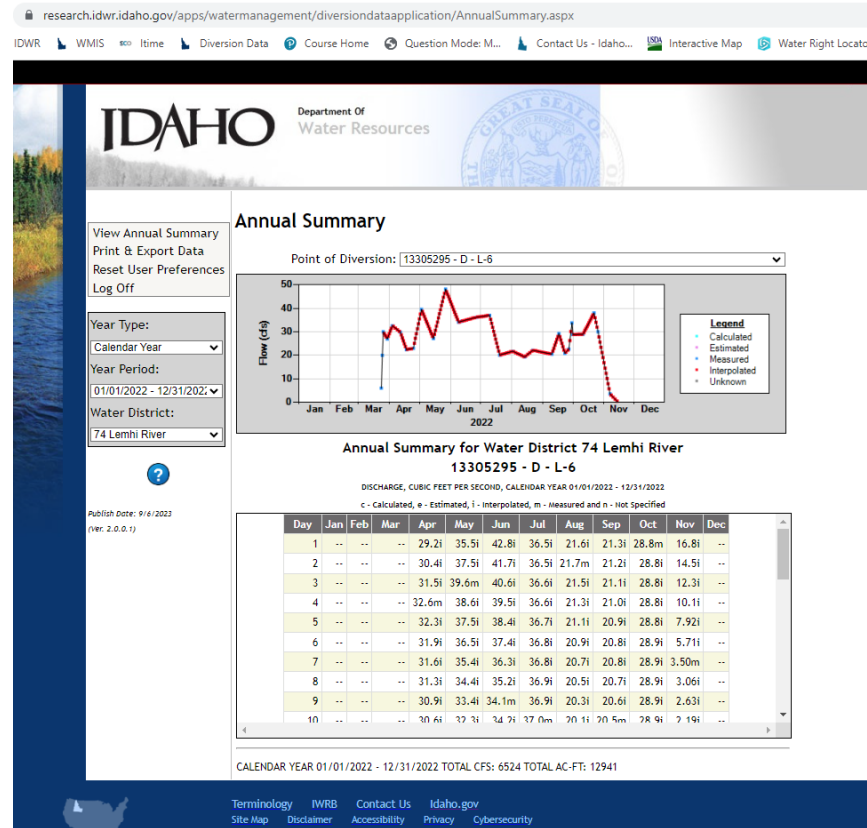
research.idwr.idaho.gov/apps/watermanagement/diversiondataapplication/AnnualSummary.aspx

IDWR WMIS Itime Diversion Data Course Home Question Mode: M... Contact Us - Idaho... Interactive Map Water Right Locato

IDAHO Department Of Water Resources

View Annual Summary
Print & Export Data
Reset User Preferences
Log Off

Year Type:
Calendar Year
Year Period:
01/01/2022 - 12/31/2022
Water District:
74 Lemhi River

?

Publish Date: 9/6/2023
(Ver. 2.0.0.1)

Annual Summary

Point of Diversion: 13305295 - D - L-6

Flow (cfs)
50
40
30
20
10
0
Jan Feb Mar Apr May Jun Jul Aug Sep Oct Nov Dec
2022

Legend
Calculated
Estimated
Measured
Interpolated
Unknown

Annual Summary for Water District 74 Lemhi River
13305295 - D - L-6

DISCHARGE, CUBIC FEET PER SECOND, CALENDAR YEAR 01/01/2022 - 12/31/2022

c - Calculated, e - Estimated, i - Interpolated, m - Measured and n - Not Specified

| Day | Jan | Feb | Mar | Apr | May | Jun | Jul | Aug | Sep | Oct | Nov | Dec |
|---|---|---|---|---|---|---|---|---|---|---|---|---|
| 1 | -- | -- | -- | 29.2i | 35.5i | 42.8i | 36.5i | 21.6i | 21.3i | 28.8m | 16.8i | -- |
| 2 | -- | -- | -- | 30.4i | 37.5i | 41.7i | 36.5i | 21.7m | 21.2i | 28.8i | 14.5i | -- |
| 3 | -- | -- | -- | 31.5i | 39.6m | 40.6i | 36.6i | 21.5i | 21.1i | 28.8i | 12.3i | -- |
| 4 | -- | -- | -- | 32.6m | 38.6i | 39.5i | 36.6i | 21.3i | 21.0i | 28.8i | 10.1i | -- |
| 5 | -- | -- | -- | 32.3i | 37.5i | 38.4i | 36.7i | 21.1i | 20.9i | 28.8i | 7.92i | -- |
| 6 | -- | -- | -- | 31.9i | 36.5i | 37.4i | 36.8i | 20.9i | 20.8i | 28.9i | 5.71i | -- |
| 7 | -- | -- | -- | 31.6i | 35.4i | 36.3i | 36.8i | 20.7i | 20.8i | 28.9i | 3.50m | -- |
| 8 | -- | -- | -- | 31.3i | 34.4i | 35.2i | 36.9i | 20.5i | 20.7i | 28.9i | 3.06i | -- |
| 9 | -- | -- | -- | 30.9i | 33.4i | 34.1m | 36.9i | 20.3i | 20.6i | 28.9i | 2.63i | -- |
| 10 | -- | -- | -- | 30.6i | 32.3i | 34.2i | 37.0m | 20.1i | 20.5m | 28.9i | 2.19i | -- |

CALENDAR YEAR 01/01/2022 - 12/31/2022 TOTAL CFS: 6524 TOTAL AC-FT: 12941

Terminology IWRB Contact Us Idaho.gov
Site Map Disclaimer Accessibility Privacy Cybersecurity